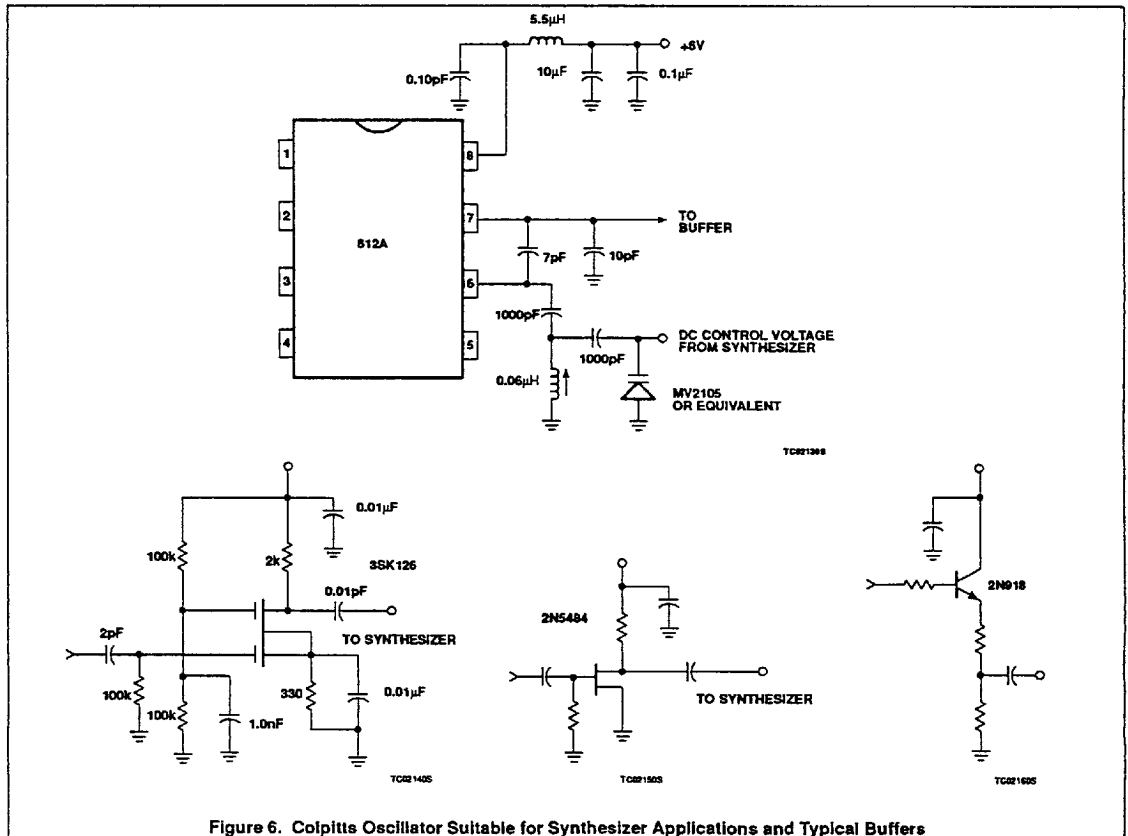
5.5μH

+6V

0.10pF

10μF

0.1μF

1

8

2

7

TO BUFFER

812A

7pF

10pF

3

6

1000pF

DC CONTROL VOLTAGE FROM SYNTHESIZER

4

5

1000pF

0.06μH

MV2105 OR EQUIVALENT

TC02130S

0.01μF

100k

2k

3SK126

0.01pF

TO SYNTHESIZER

2pF

100k

100k

1.0nF

330

0.01μF

TC02140S

2N5484

TO SYNTHESIZER

TC02150S

2N918

TC02160S

Figure 6. Colpitts Oscillator Suitable for Synthesizer Applications and Typical Buffers